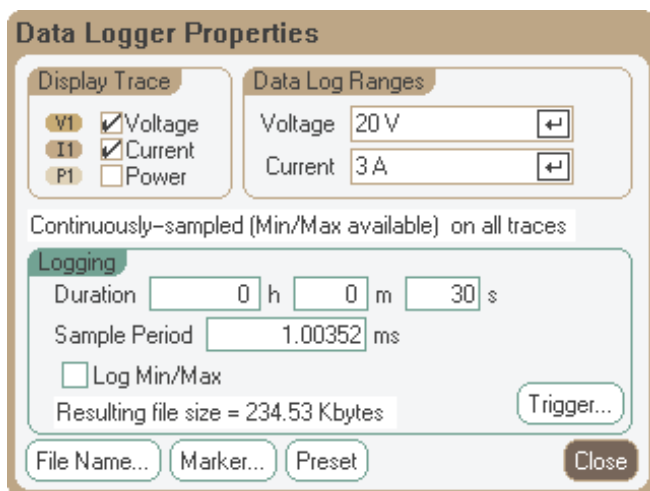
Data Logger Properties

Display Trace
V1 Voltage
I1 Current
P1 Power

Data Log Ranges
Voltage 20 V ↵
Current 3 A ↵

Continuously-sampled (Min/Max available) on all traces

Logging
Duration 0 h 0 m 30 s
Sample Period 1.00352 ms
Log Min/Max
Resulting file size = 234.53 Kbytes
Trigger...

File Name... Marker... Preset Close